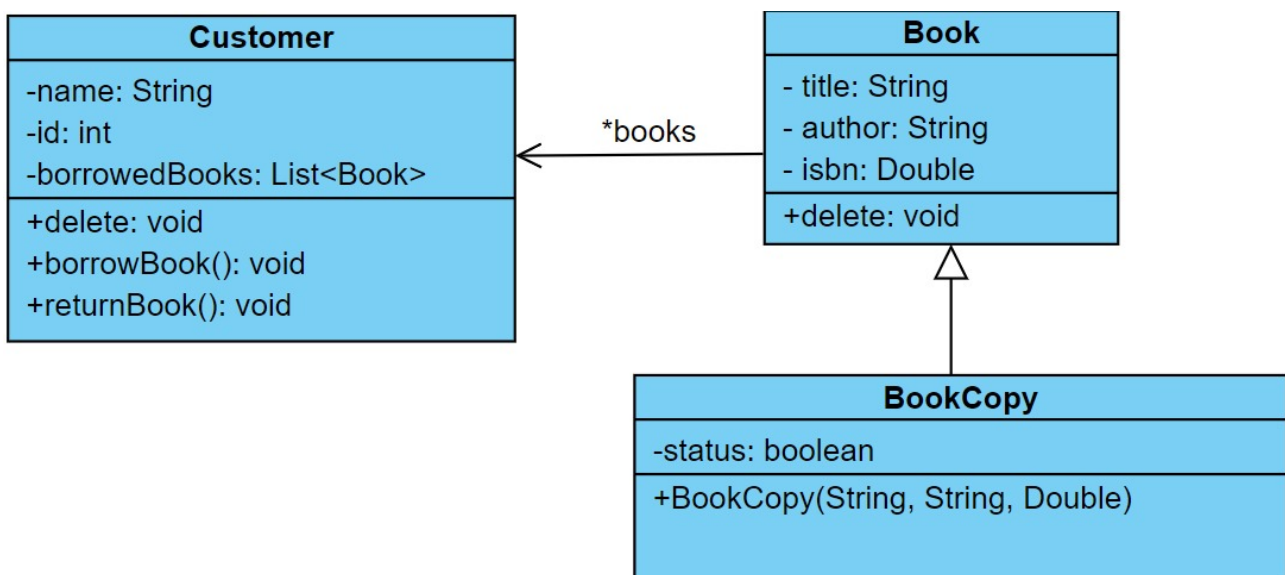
Customer
-name: String
-id: int
-borrowedBooks: List<Book>
+delete: void
+borrowBook(): void
+returnBook(): void

*books

Book
- title: String
- author: String
- isbn: Double
+delete: void

BookCopy
-status: boolean
+BookCopy(String, String, Double)